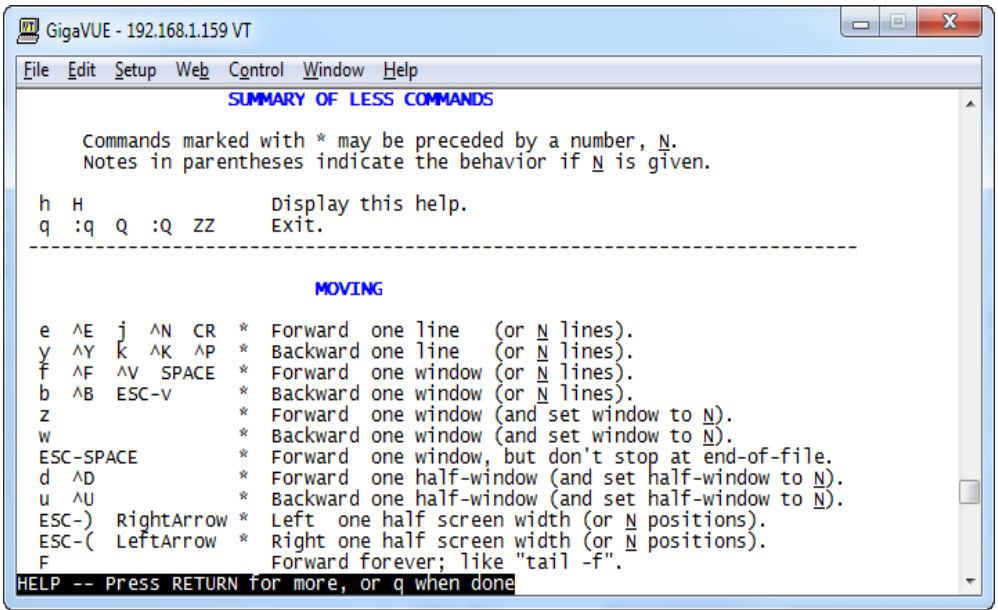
GigaVUE - 192.168.1.159 VT

File Edit Setup Web Control Window Help

SUMMARY OF LESS COMMANDS

Commands marked with * may be preceded by a number, N.
Notes in parentheses indicate the behavior if N is given.

h H Display this help.
q :q Q :Q ZZ Exit.
---------------------------------------------------------------------------

MOVING

e ^E j ^N CR * Forward one line (or N lines).
y ^Y k ^K ^P * Backward one line (or N lines).
f ^F ^V SPACE * Forward one window (or N lines).
b ^B ESC-V * Backward one window (or N lines).
z * Forward one window (and set window to N).
w * Backward one window (and set window to N).
ESC-SPACE * Forward one window, but don't stop at end-of-file.
d ^D * Forward one half-window (and set half-window to N).
u ^U * Backward one half-window (and set half-window to N).
ESC-) RightArrow * Left one half screen width (or N positions).
ESC-( LeftArrow * Right one half screen width (or N positions).
F Forward forever; like "tail -f".
HELP -- Press RETURN for more, or q when done